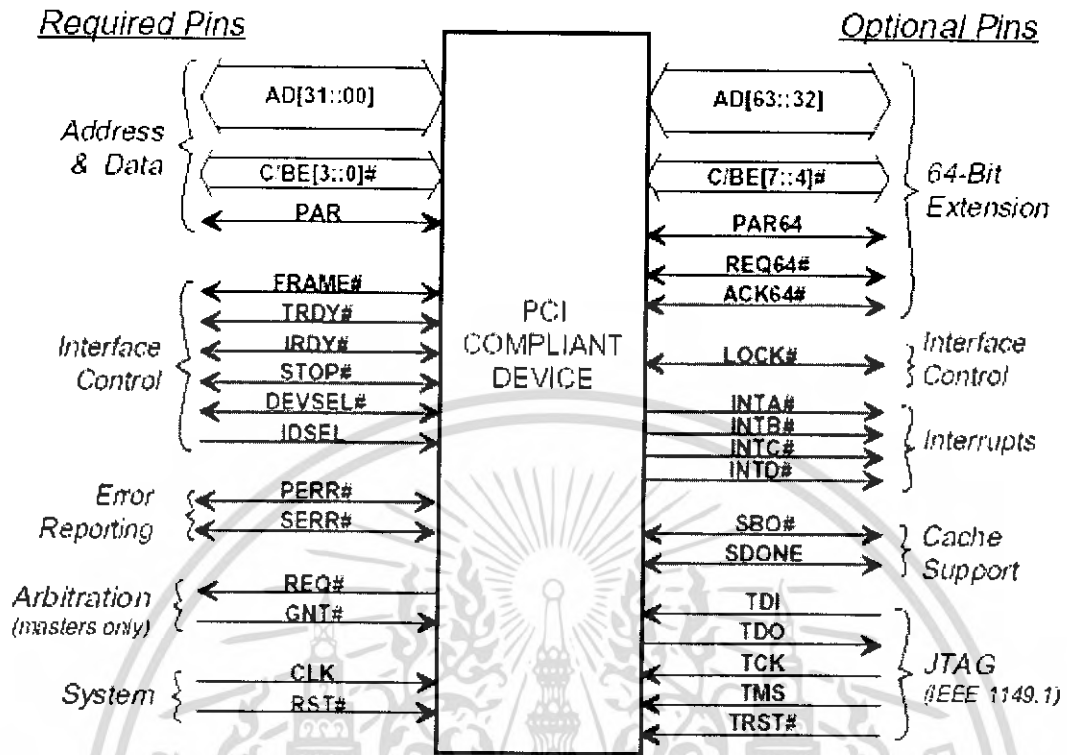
Required Pins

Optional Pins

Address & Data

AD[31::00]

C/BE[3::0]#

PAR

Interface Control

FRAME#

TRDY#

IRDY#

STOP#

DEVSEL#

IDSEL

Error Reporting

PERR#

SERR#

Arbitration (masters only)

REQ#

GNT#

System

CLK

RST#

PCI COMPLIANT DEVICE

AD[63::32]

C/BE[7::4]#

PAR64

REQ64#

ACK64#

64-Bit Extension

LOCK#

Interface Control

INTA#

INTB#

INTC#

INTD#

Interrupts

SBO#

SDONE

Cache Support

TDI

TDO

TCK

TMS

TRST#

JTAG (IEEE 1149.1)